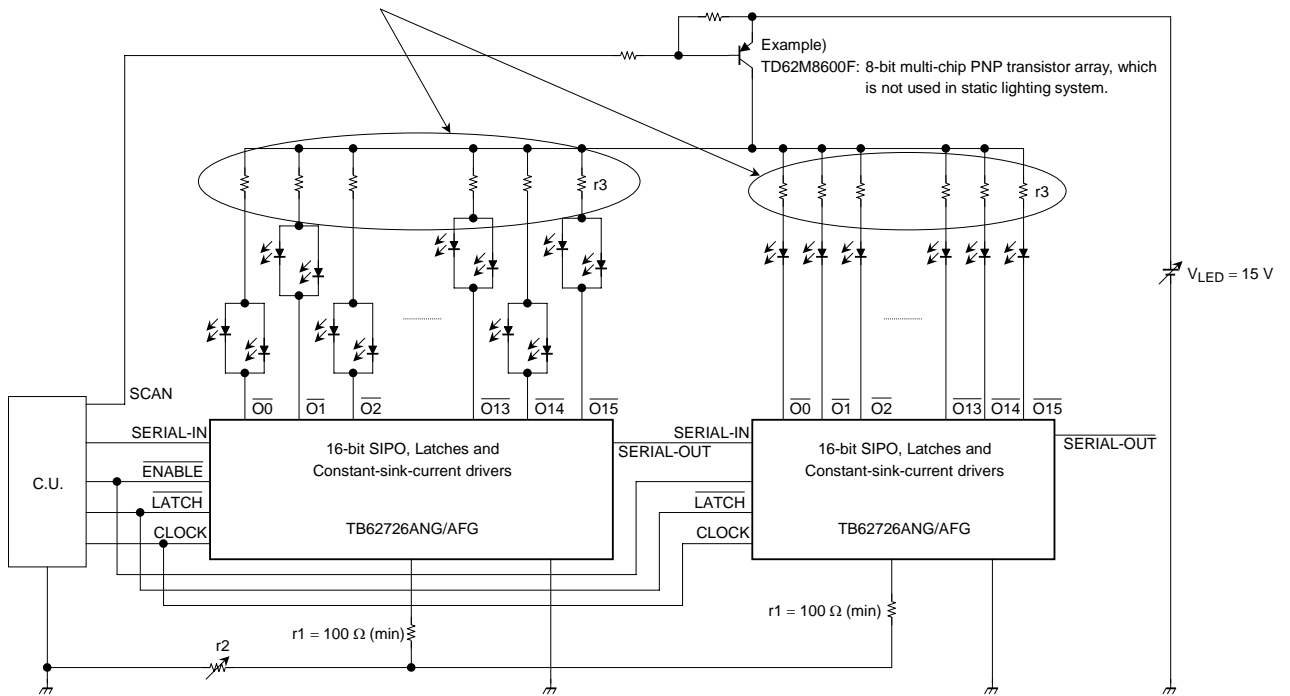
Example)
TD62M8600F: 8-bit multi-chip PNP transistor array, which is not used in static lighting system.

r3

r3

$V_{LED}$ = 15 V

SCAN

C.U.

SERIAL-IN

$\overline{ENABLE}$

$\overline{LATCH}$

CLOCK

$\overline{O0}$ $\overline{O1}$ $\overline{O2}$ $\overline{O13}$ $\overline{O14}$ $\overline{O15}$

16-bit SIPO, Latches and Constant-sink-current drivers

TB62726ANG/AFG

SERIAL-IN

SERIAL-OUT

$\overline{LATCH}$

CLOCK

$\overline{O0}$ $\overline{O1}$ $\overline{O2}$ $\overline{O13}$ $\overline{O14}$ $\overline{O15}$

16-bit SIPO, Latches and Constant-sink-current drivers

TB62726ANG/AFG

$\overline{SERIAL\text{-}OUT}$

r2

r1 = 100 Ω (min)

r1 = 100 Ω (min)